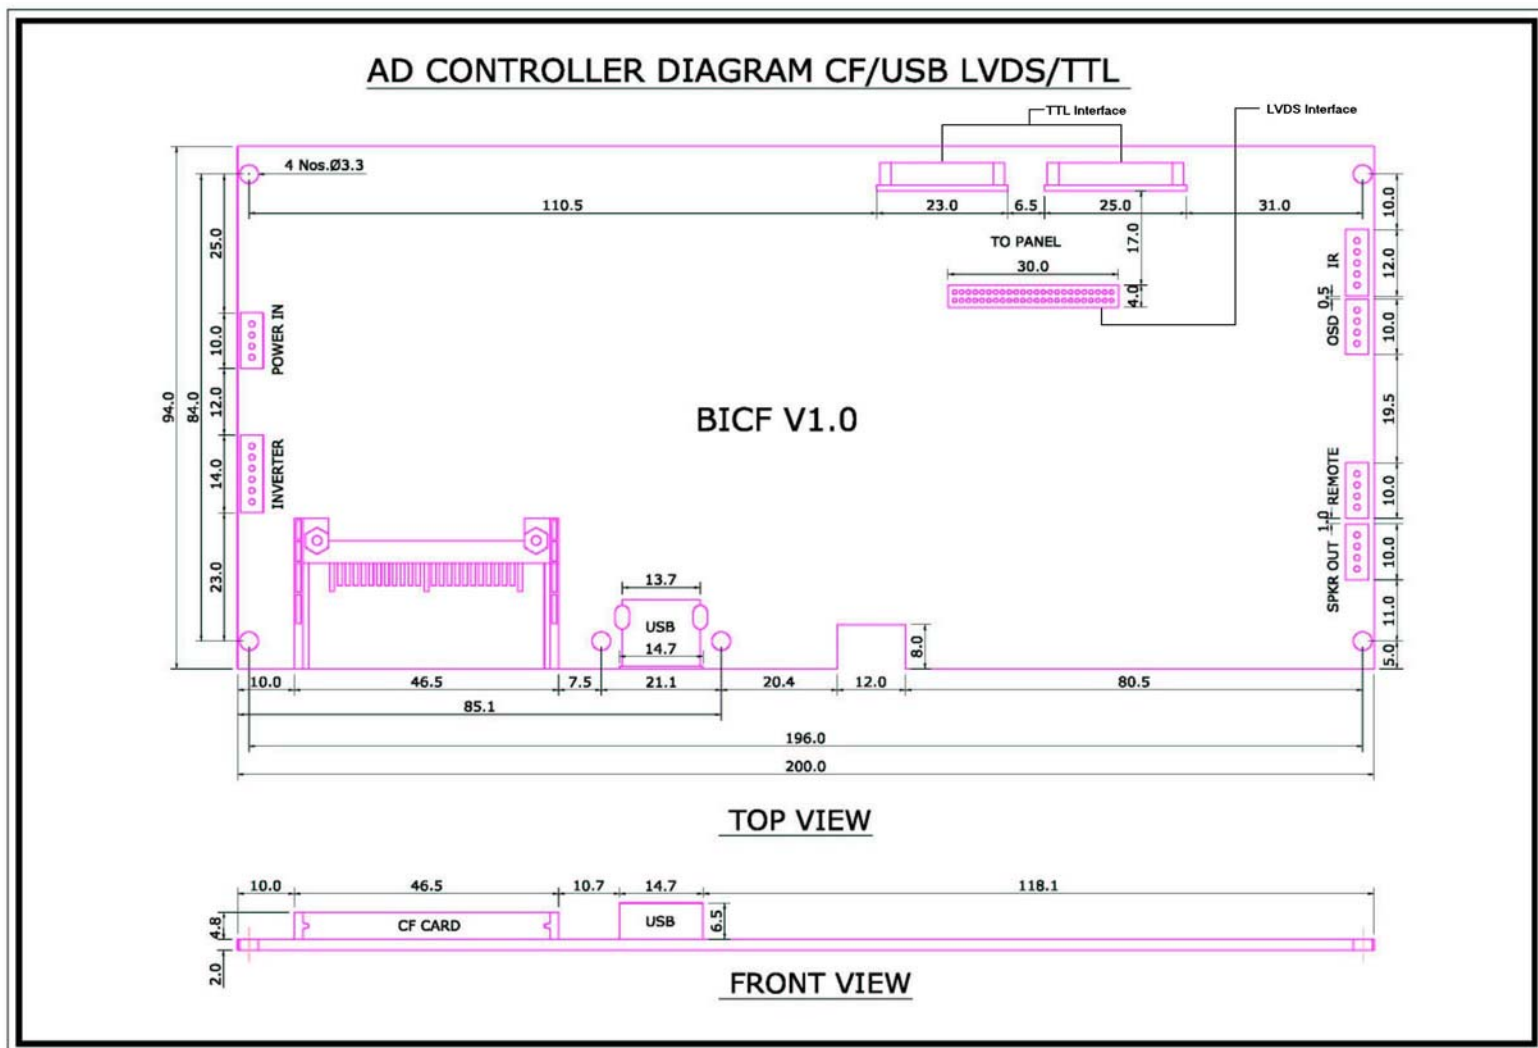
AD CONTROLLER DIAGRAM CF/USB LVDS/TTL

TTL Interface

LVDS Interface

4 Nos.Ø3.3

110.5

23.0

6.5

25.0

31.0

10.0

TO PANEL

17.0

30.0

IR

12.0

0.5

4.0

OSD

10.0

25.0

10.0

POWER IN

94.0

84.0

12.0

BICF V1.0

19.5

14.0

INVERTER

REMOTE

10.0

1.0

SPKR OUT

10.0

23.0

13.7

USB

14.7

11.0

8.0

5.0

10.0

46.5

7.5

21.1

20.4

12.0

80.5

85.1

196.0

200.0

TOP VIEW

10.0

46.5

10.7

14.7

118.1

4.8

CF CARD

USB

6.5

2.0

FRONT VIEW